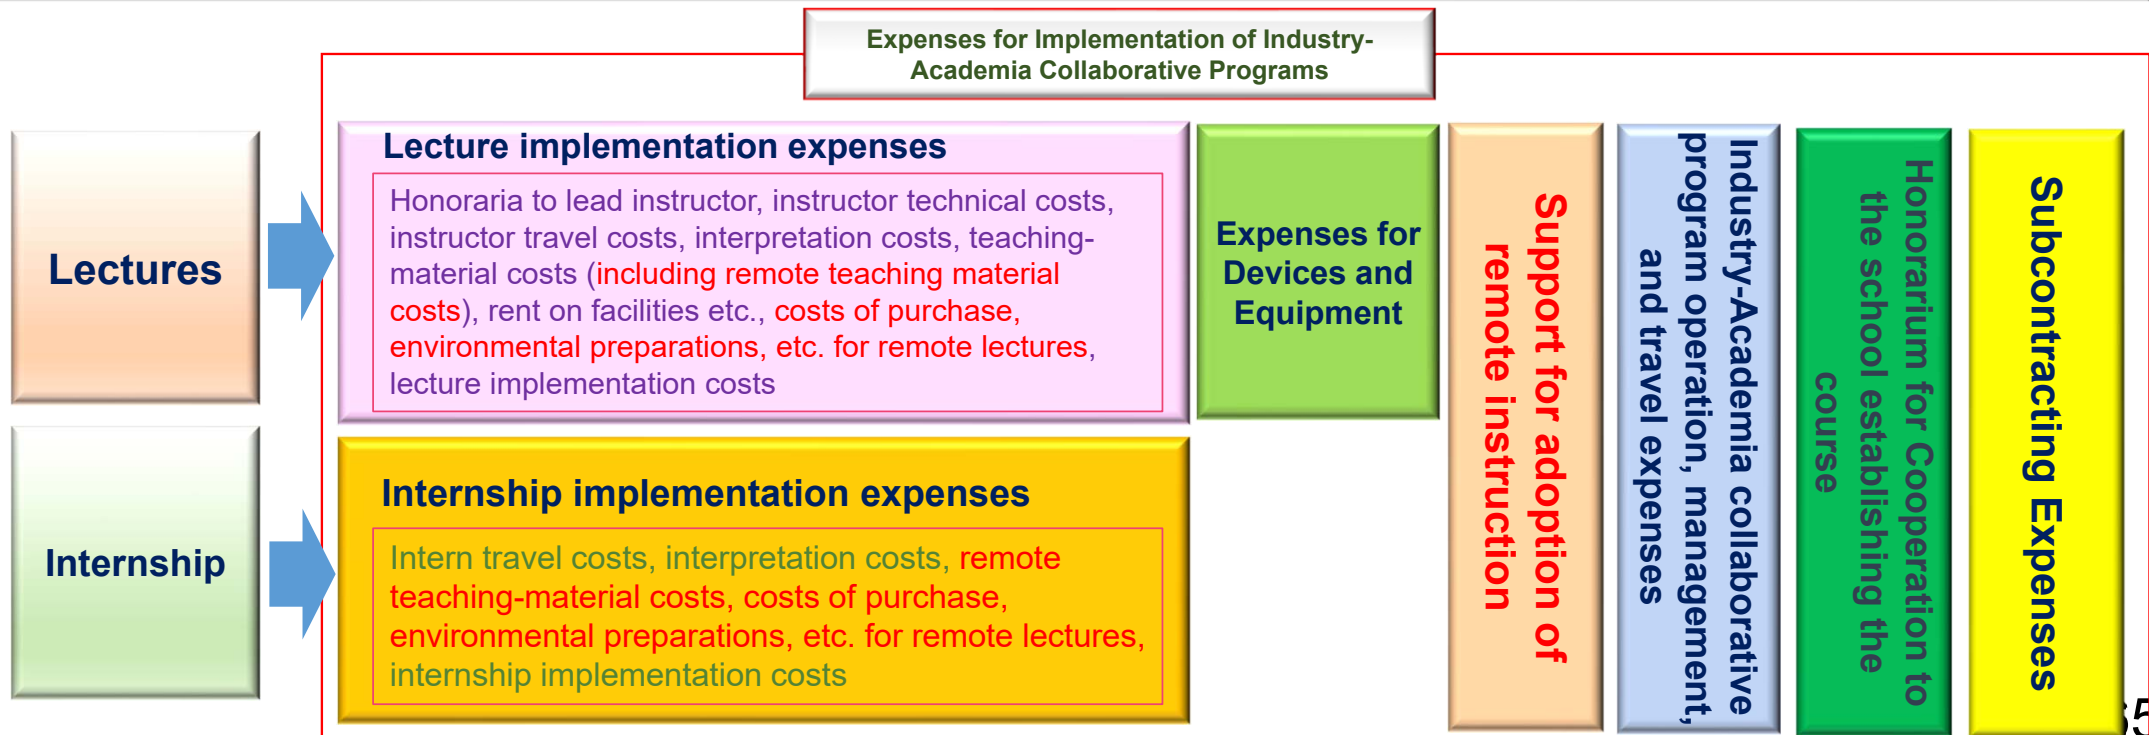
Expenses for Implementation of Industry-Academia Collaborative Programs

Lectures

Internship

Lecture implementation expenses

Honoraria to lead instructor, instructor technical costs, instructor travel costs, interpretation costs, teaching-material costs (including remote teaching material costs), rent on facilities etc., costs of purchase, environmental preparations, etc. for remote lectures, lecture implementation costs

Internship implementation expenses

Intern travel costs, interpretation costs, remote teaching-material costs, costs of purchase, environmental preparations, etc. for remote lectures, internship implementation costs

Expenses for Devices and Equipment

Support for adoption of remote instruction

Industry-Academia collaborative program operation, management, and travel expenses

Honorarium for Cooperation to the school establishing the course

Subcontracting Expenses

5